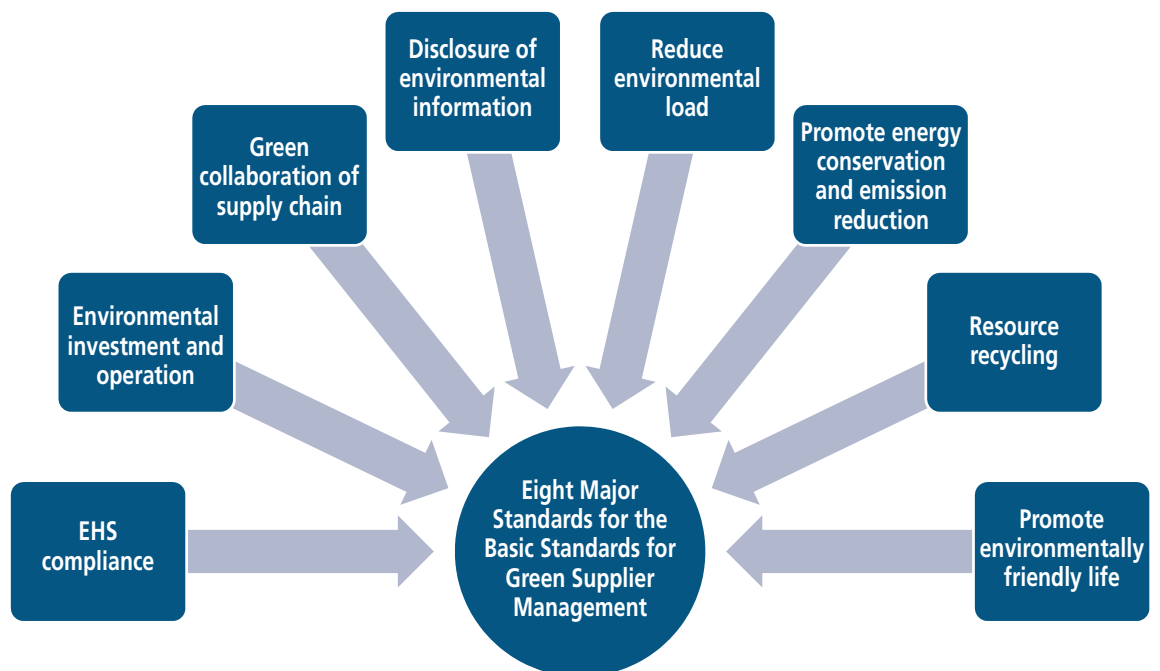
Disclosure of environmental information

Reduce environmental load

Green collaboration of supply chain

Promote energy conservation and emission reduction

Environmental investment and operation

Resource recycling

EHS compliance

Eight Major Standards for the Basic Standards for Green Supplier Management

Promote environmentally friendly life